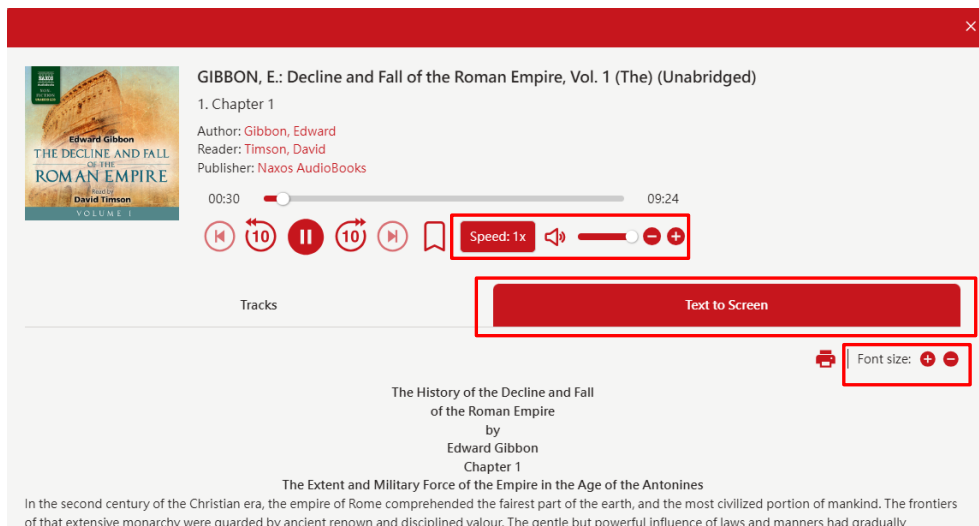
×

NAXOS

Edward Gibbon
THE DECLINE AND FALL OF THE ROMAN EMPIRE
Read by David Timson
VOLUME I

GIBBON, E.: Decline and Fall of the Roman Empire, Vol. 1 (The) (Unabridged)

1. Chapter 1

Author: Gibbon, Edward
Reader: Timson, David
Publisher: Naxos AudioBooks

00:30 09:24

10 10

Speed: 1x

Tracks

Text to Screen

Font size:

The History of the Decline and Fall
of the Roman Empire
by
Edward Gibbon
Chapter 1
The Extent and Military Force of the Empire in the Age of the Antonines

In the second century of the Christian era, the empire of Rome comprehended the fairest part of the earth, and the most civilized portion of mankind. The frontiers of that extensive monarchy were guarded by ancient renown and disciplined valour. The gentle but powerful influence of laws and manners had gradually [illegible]